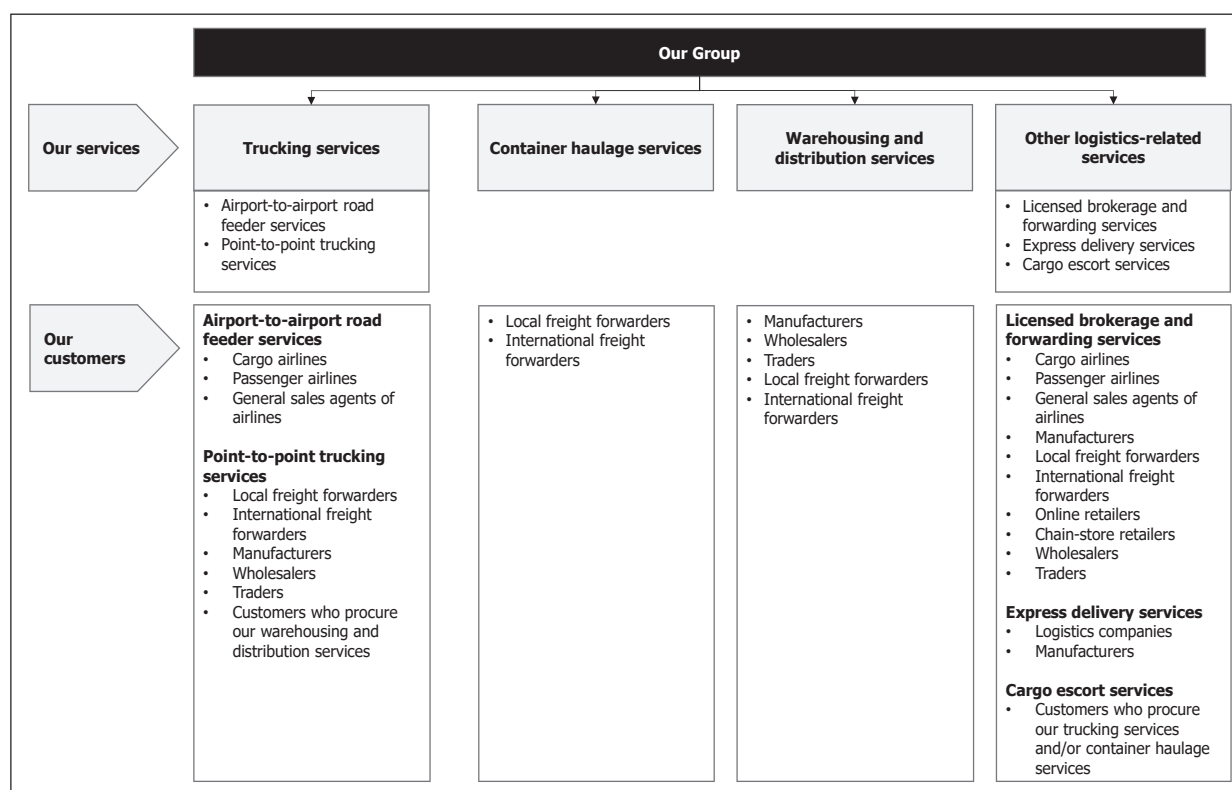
Our Group

Our services

Trucking services

Container haulage services

Warehousing and distribution services

Other logistics-related services

- Airport-to-airport road feeder services
- Point-to-point trucking services

- Licensed brokerage and forwarding services
- Express delivery services
- Cargo escort services

Our customers

**Airport-to-airport road feeder services**
- Cargo airlines
- Passenger airlines
- General sales agents of airlines

**Point-to-point trucking services**
- Local freight forwarders
- International freight forwarders
- Manufacturers
- Wholesalers
- Traders
- Customers who procure our warehousing and distribution services

- Local freight forwarders
- International freight forwarders

- Manufacturers
- Wholesalers
- Traders
- Local freight forwarders
- International freight forwarders

**Licensed brokerage and forwarding services**
- Cargo airlines
- Passenger airlines
- General sales agents of airlines
- Manufacturers
- Local freight forwarders
- International freight forwarders
- Online retailers
- Chain-store retailers
- Wholesalers
- Traders

**Express delivery services**
- Logistics companies
- Manufacturers

**Cargo escort services**
- Customers who procure our trucking services and/or container haulage services